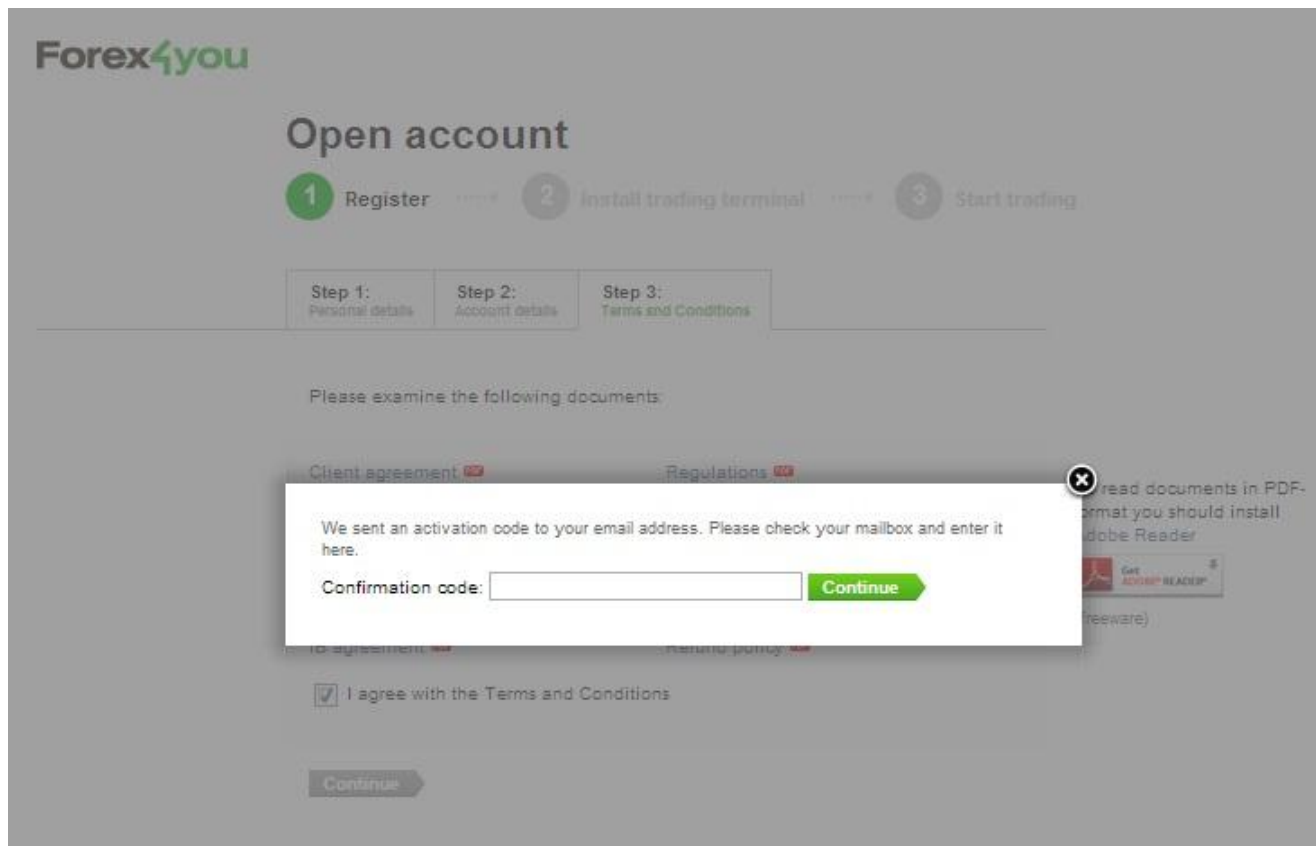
Forex4you

Open account

1 Register 2 Install trading terminal 3 Start trading

Step 1: Personal details
Step 2: Account details
Step 3: Terms and Conditions

Please examine the following documents:

Client agreement PDF
Regulations PDF

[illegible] read documents in PDF-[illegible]ormat you should install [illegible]dobe Reader

Get ADOBE READER

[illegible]reeware)

We sent an activation code to your email address. Please check your mailbox and enter it here.

Confirmation code:
Continue

IB agreement PDF
Refund policy PDF

I agree with the Terms and Conditions

Continue